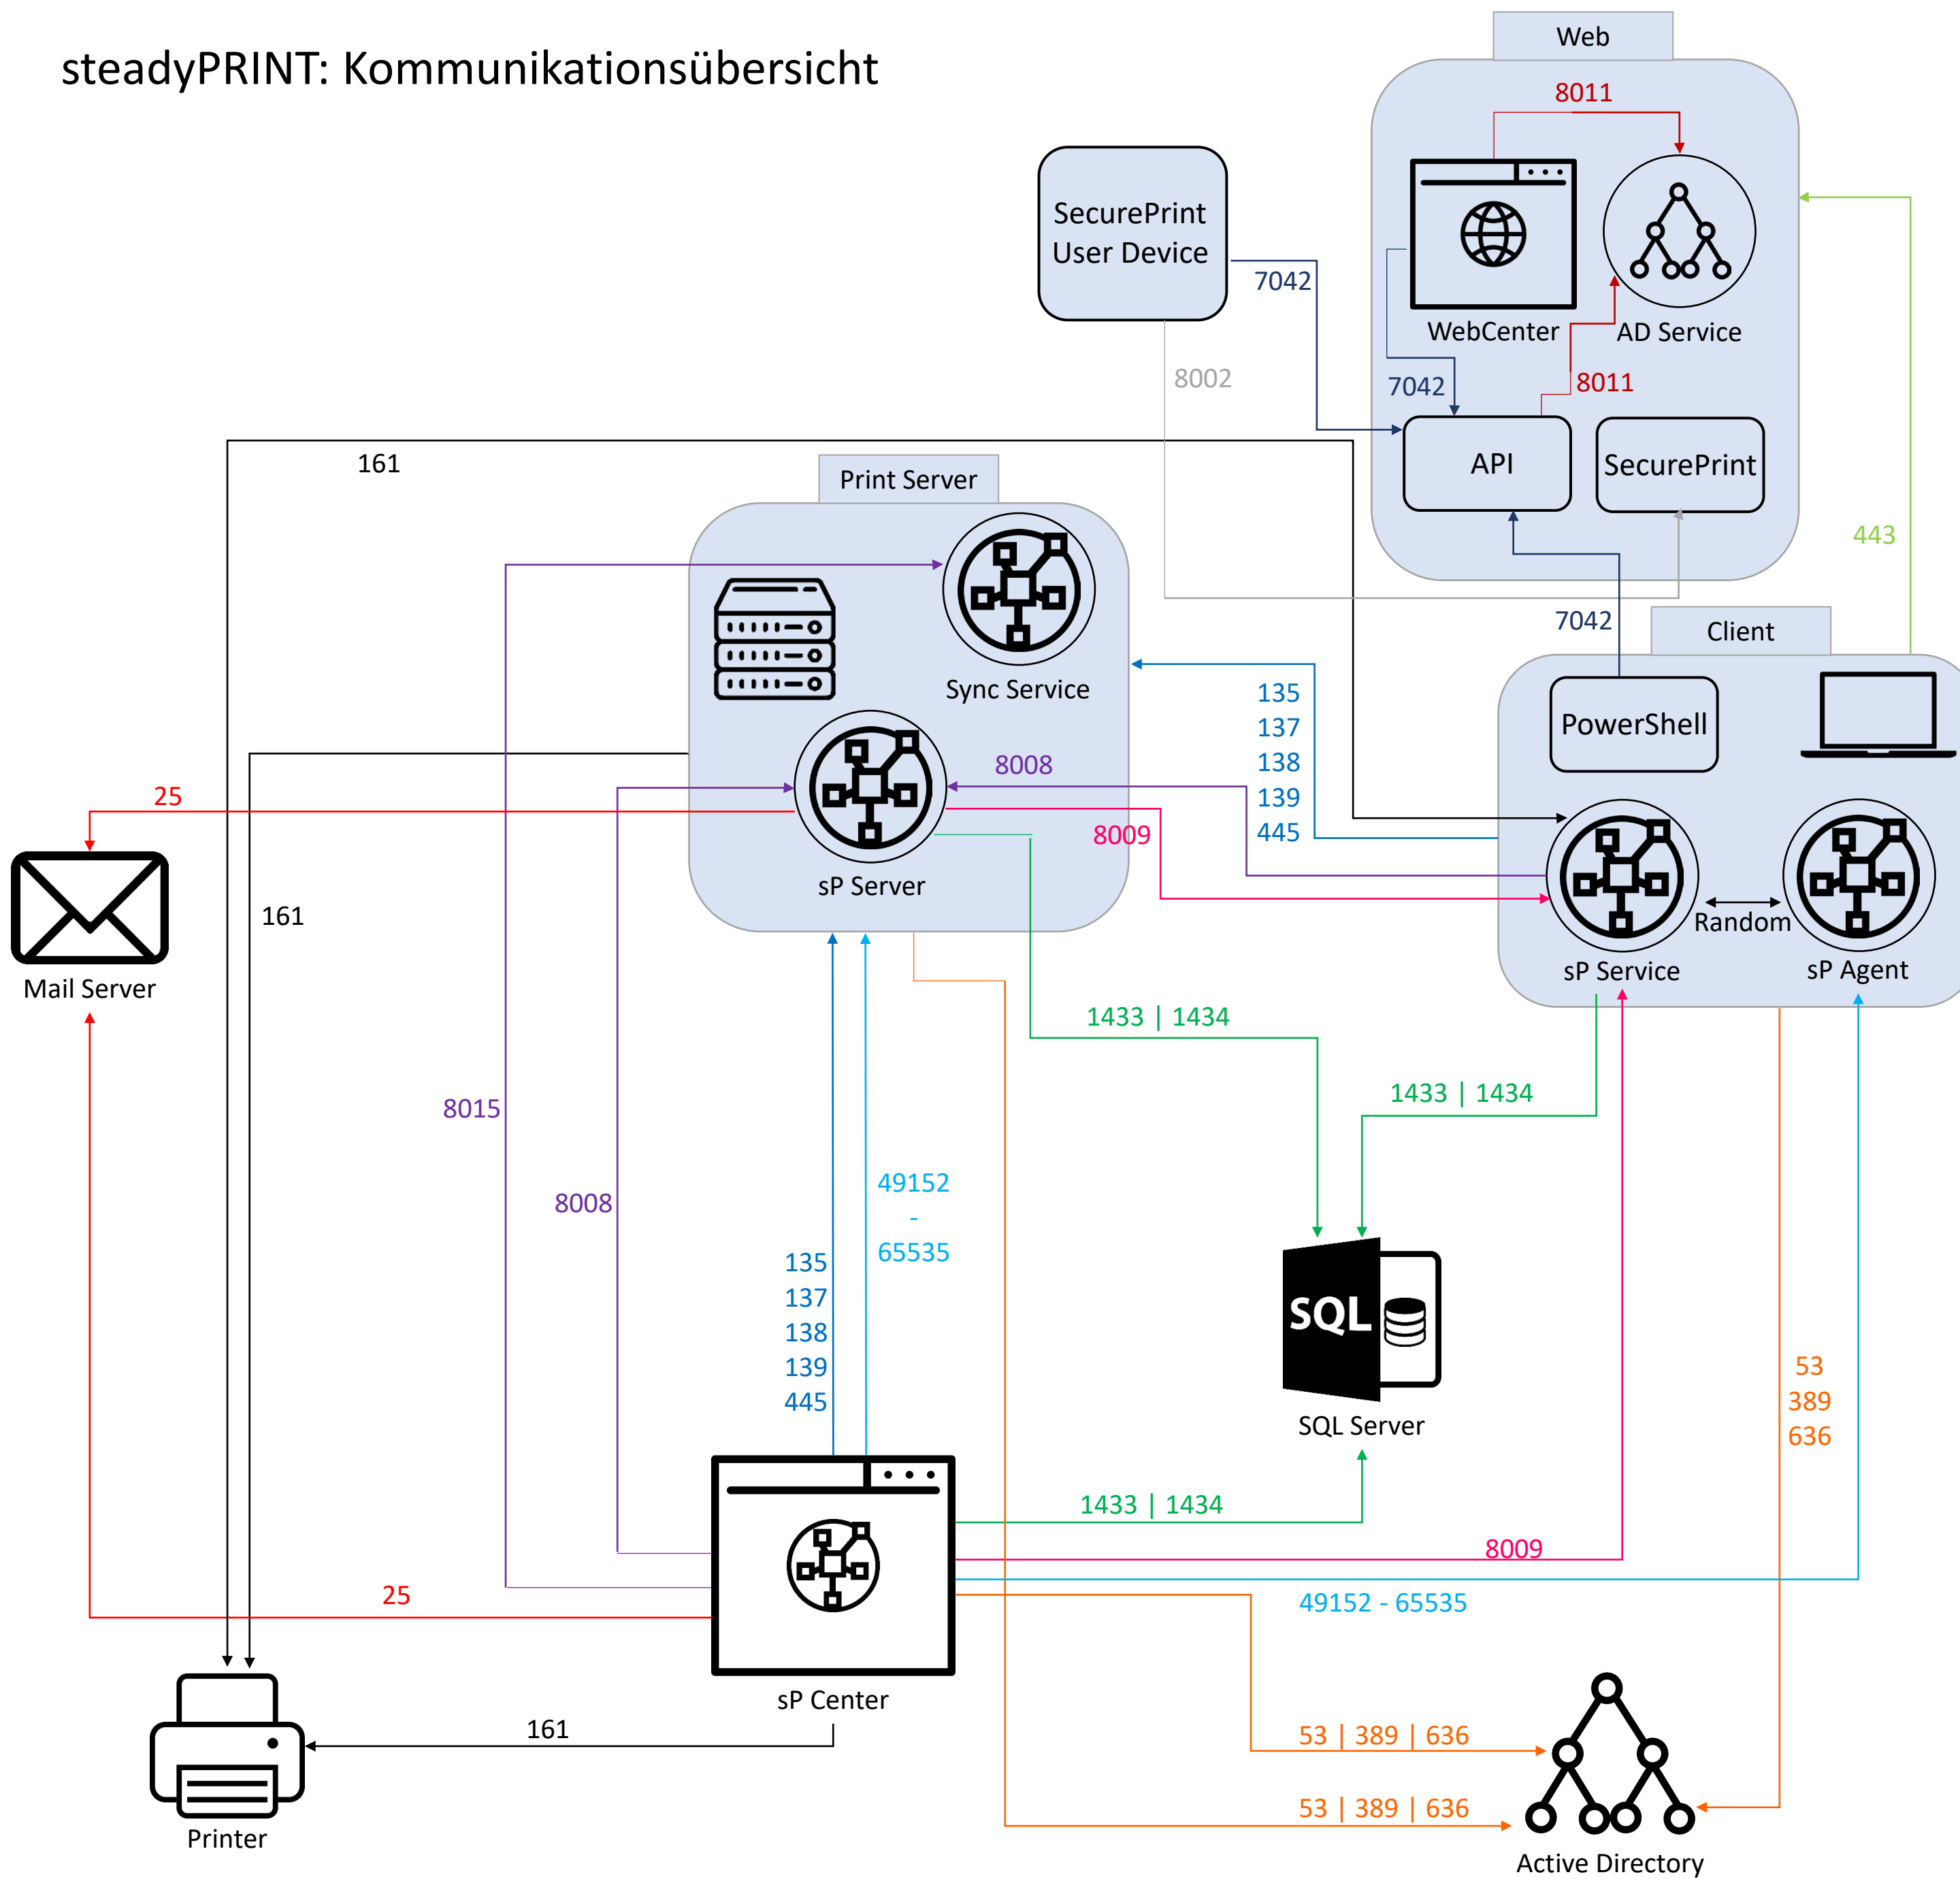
steadyPRINT: Kommunikationsübersicht

Web

8011

WebCenter

AD Service

SecurePrint User Device

7042

7042

8011

8002

API

SecurePrint

161

Print Server

Sync Service

443

7042

Client

PowerShell

135
137
138
139
445

8008

25

8009

sP Server

sP Service

Random

sP Agent

Mail Server

161

1433 | 1434

1433 | 1434

8015

8008

49152
-
65535

135
137
138
139
445

SQL

SQL Server

53
389
636

1433 | 1434

8009

25

49152 - 65535

sP Center

161

53 | 389 | 636

53 | 389 | 636

Printer

Active Directory